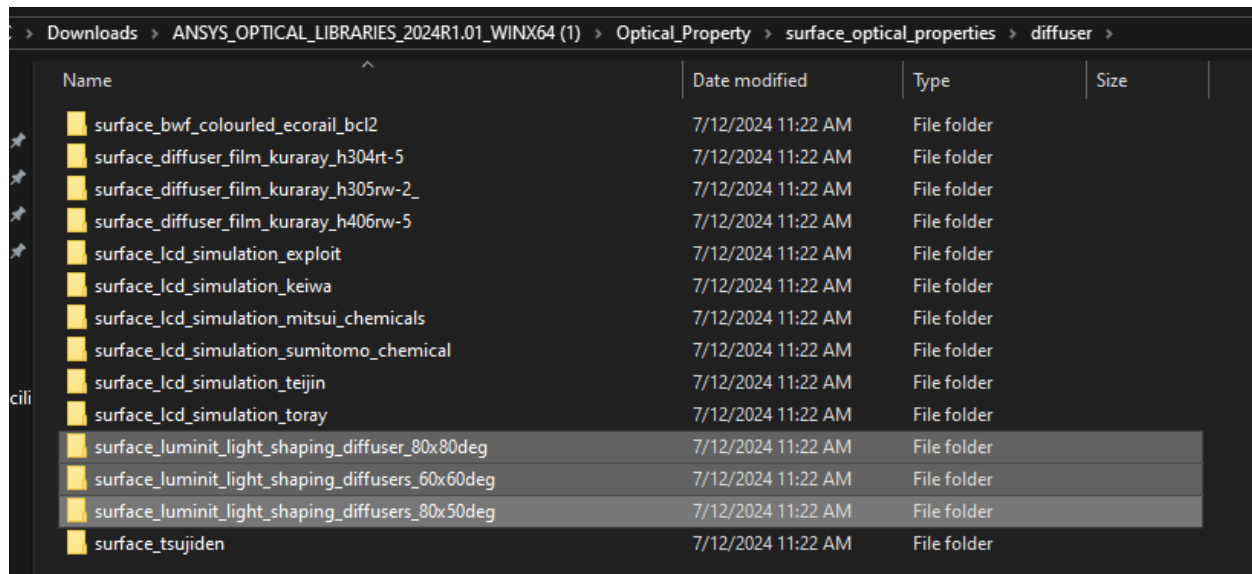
> Downloads > ANSYS_OPTICAL_LIBRARIES_2024R1.01_WINX64 (1) > Optical_Property > surface_optical_properties > diffuser >

| Name | Date modified | Type | Size |
|---|---|---|---|
| surface_bwf_colourled_ecorail_bcl2 | 7/12/2024 11:22 AM | File folder | |
| surface_diffuser_film_kuraray_h304rt-5 | 7/12/2024 11:22 AM | File folder | |
| surface_diffuser_film_kuraray_h305rw-2_ | 7/12/2024 11:22 AM | File folder | |
| surface_diffuser_film_kuraray_h406rw-5 | 7/12/2024 11:22 AM | File folder | |
| surface_lcd_simulation_exploit | 7/12/2024 11:22 AM | File folder | |
| surface_lcd_simulation_keiwa | 7/12/2024 11:22 AM | File folder | |
| surface_lcd_simulation_mitsui_chemicals | 7/12/2024 11:22 AM | File folder | |
| surface_lcd_simulation_sumitomo_chemical | 7/12/2024 11:22 AM | File folder | |
| surface_lcd_simulation_teijin | 7/12/2024 11:22 AM | File folder | |
| surface_lcd_simulation_toray | 7/12/2024 11:22 AM | File folder | |
| surface_luminit_light_shaping_diffuser_80x80deg | 7/12/2024 11:22 AM | File folder | |
| surface_luminit_light_shaping_diffusers_60x60deg | 7/12/2024 11:22 AM | File folder | |
| surface_luminit_light_shaping_diffusers_80x50deg | 7/12/2024 11:22 AM | File folder | |
| surface_tsujiden | 7/12/2024 11:22 AM | File folder | |

cili